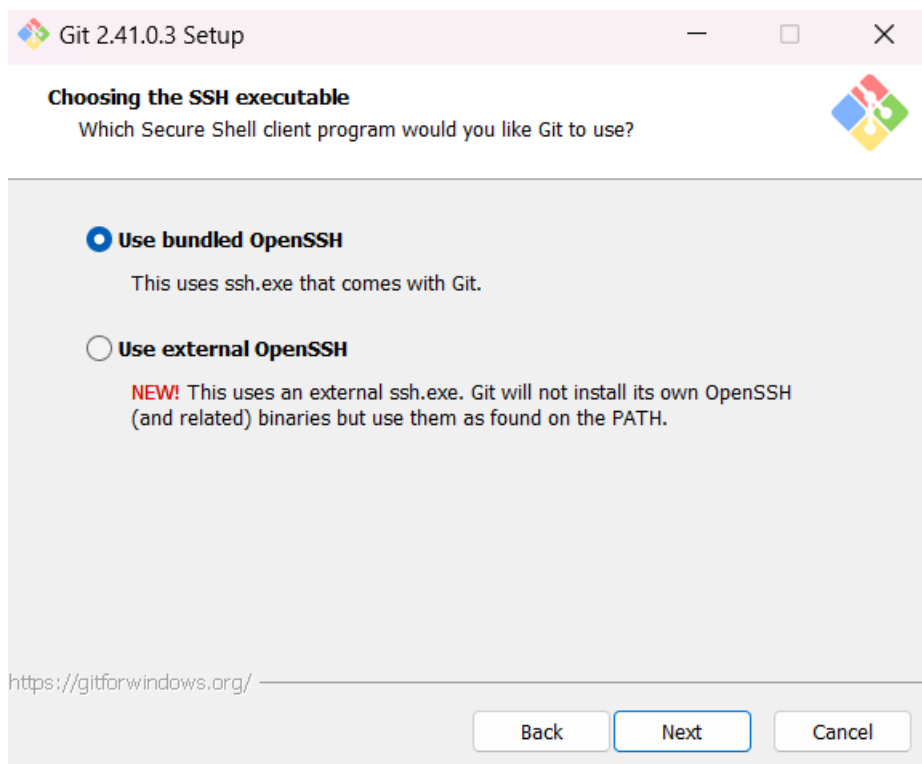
Git 2.41.0.3 Setup

Choosing the SSH executable
Which Secure Shell client program would you like Git to use?

Use bundled OpenSSH

This uses ssh.exe that comes with Git.

Use external OpenSSH

NEW! This uses an external ssh.exe. Git will not install its own OpenSSH (and related) binaries but use them as found on the PATH.

https://gitforwindows.org/

Back Next Cancel